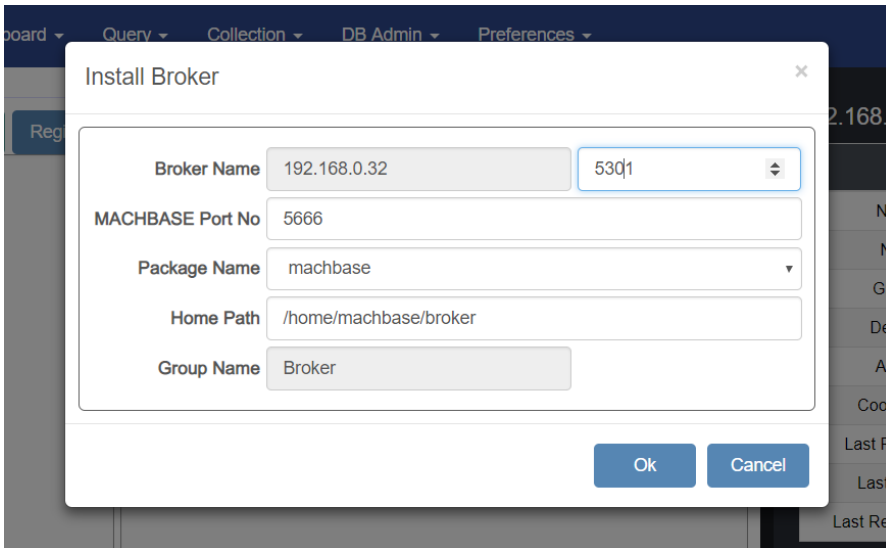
board ▾ Query ▾ Collection ▾ DB Admin ▾ Preferences ▾

Install Broker ×

Broker Name 192.168.0.32 5301

MACHBASE Port No 5666

Package Name machbase ▾

Home Path /home/machbase/broker

Group Name Broker

Ok Cancel

Reg

2.168.

N
N
G
De
A
Coo
Last F
Last
Last Re